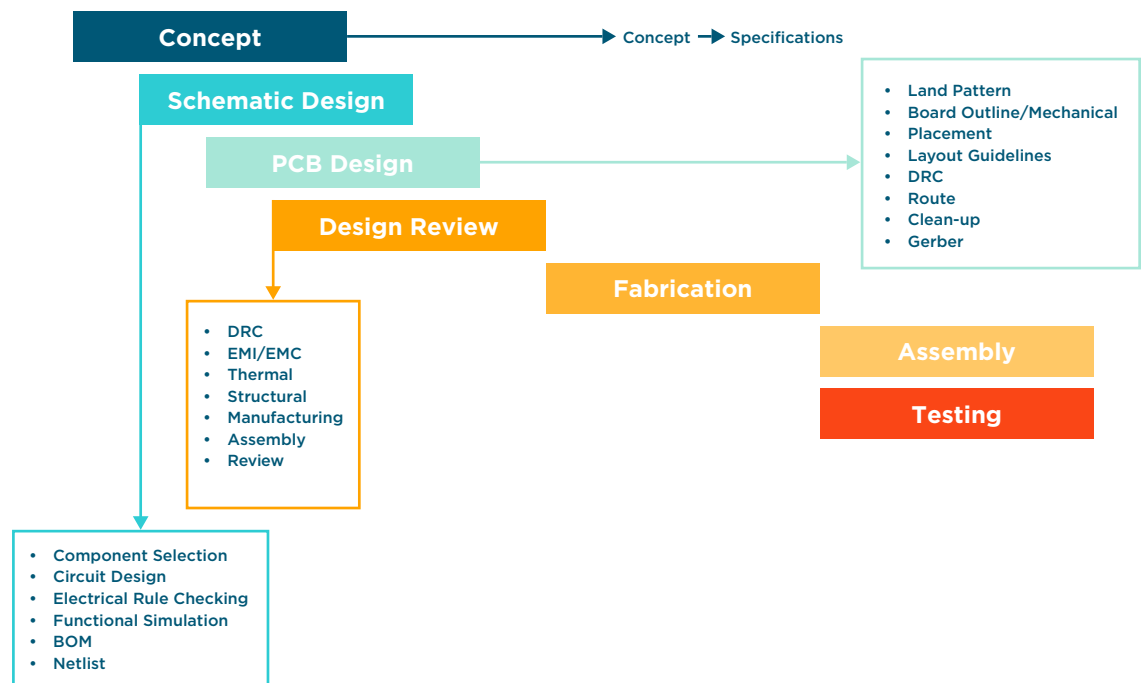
Concept

Concept → Specifications

Schematic Design

PCB Design

- Land Pattern
- Board Outline/Mechanical
- Placement
- Layout Guidelines
- DRC
- Route
- Clean-up
- Gerber

Design Review

Fabrication

- DRC
- EMI/EMC
- Thermal
- Structural
- Manufacturing
- Assembly
- Review

Assembly

Testing

- Component Selection
- Circuit Design
- Electrical Rule Checking
- Functional Simulation
- BOM
- Netlist